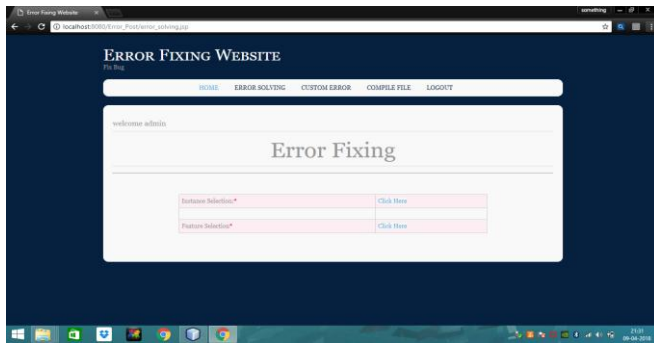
Error Fixing Website ×

something

localhost:8080/Error_Root/error_solving.jsp

ERROR FIXING WEBSITE
Fix Bug

HOME ERROR SOLVING CUSTOM ERROR COMPILE FILE LOGOUT

welcome admin

Error Fixing

| Instance Selection:* | Click Here |
|---|---|
| | |
| Feature Selection* | Click Here |

21:31
06-04-2018